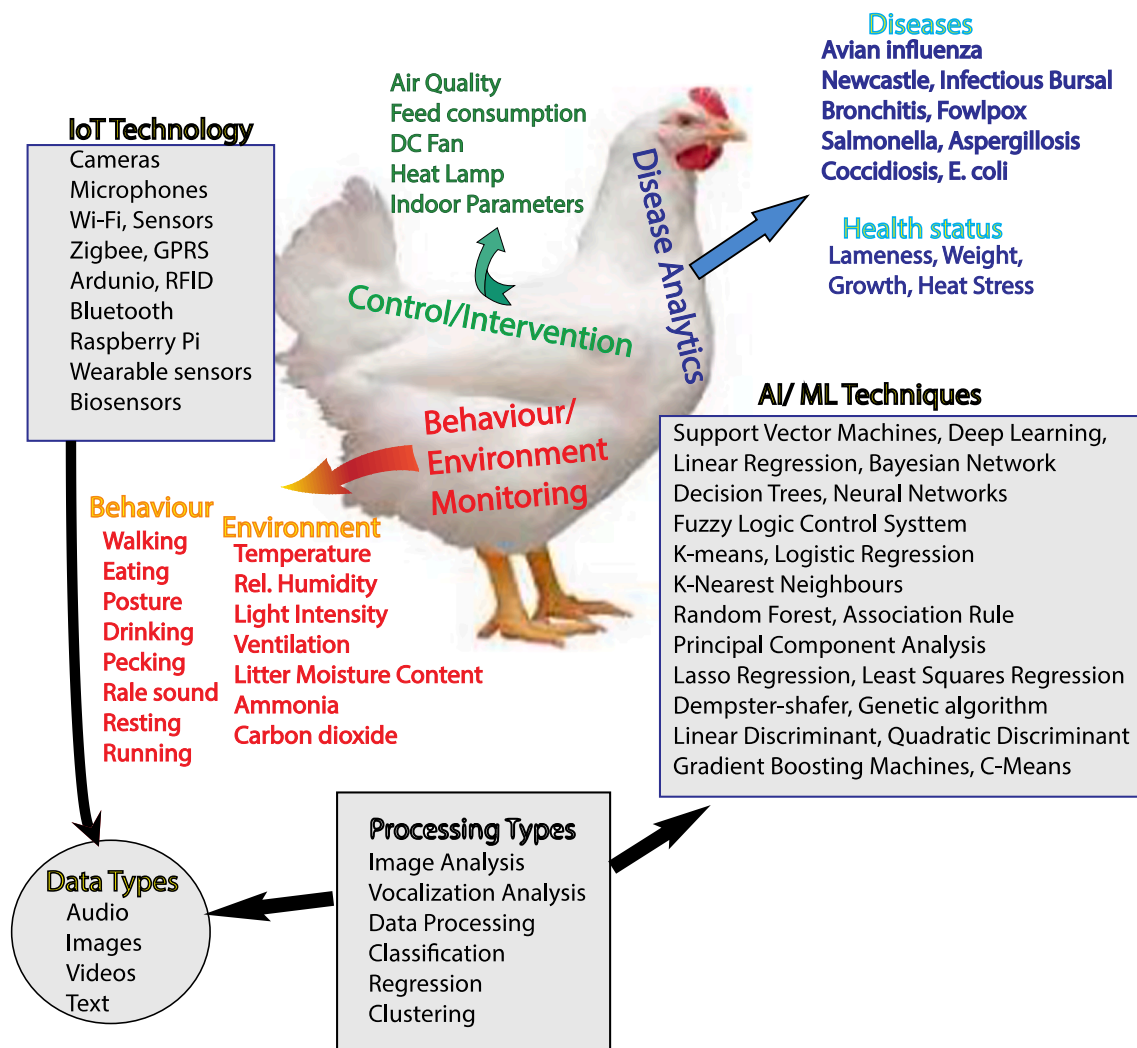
IoT Technology
Cameras
Microphones
Wi-Fi, Sensors
Zigbee, GPRS
Ardunio, RFID
Bluetooth
Raspberry Pi
Wearable sensors
Biosensors

Air Quality
Feed consumption
DC Fan
Heat Lamp
Indoor Parameters

Control/Intervention

Disease Analytics

Diseases
Avian influenza
Newcastle, Infectious Bursal
Bronchitis, Fowlpox
Salmonella, Aspergillosis
Coccidiosis, E. coli

Health status
Lameness, Weight,
Growth, Heat Stress

Behaviour/
Environment
Monitoring

Behaviour
Walking
Eating
Posture
Drinking
Pecking
Rale sound
Resting
Running

Environment
Temperature
Rel. Humidity
Light Intensity
Ventilation
Litter Moisture Content
Ammonia
Carbon dioxide

AI/ ML Techniques
Support Vector Machines, Deep Learning,
Linear Regression, Bayesian Network
Decision Trees, Neural Networks
Fuzzy Logic Control Systtem
K-means, Logistic Regression
K-Nearest Neighbours
Random Forest, Association Rule
Principal Component Analysis
Lasso Regression, Least Squares Regression
Dempster-shafer, Genetic algorithm
Linear Discriminant, Quadratic Discriminant
Gradient Boosting Machines, C-Means

Processing Types
Image Analysis
Vocalization Analysis
Data Processing
Classification
Regression
Clustering

Data Types
Audio
Images
Videos
Text